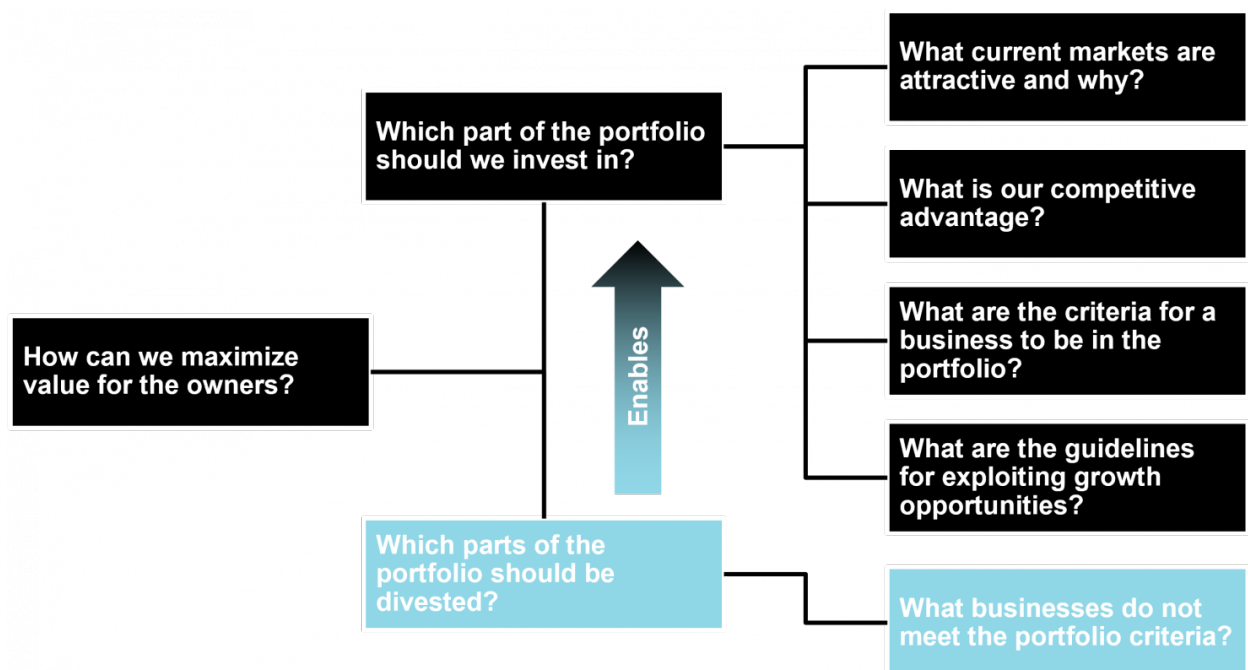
How can we maximize value for the owners?

Which part of the portfolio should we invest in?

Enables

Which parts of the portfolio should be divested?

What current markets are attractive and why?

What is our competitive advantage?

What are the criteria for a business to be in the portfolio?

What are the guidelines for exploiting growth opportunities?

What businesses do not meet the portfolio criteria?